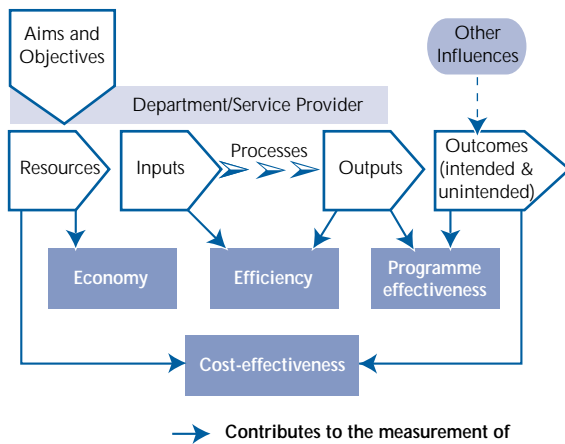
Aims and Objectives

Other Influences

Department/Service Provider

Resources

Inputs

Processes

Outputs

Outcomes (intended & unintended)

Economy

Efficiency

Programme effectiveness

Cost-effectiveness

Contributes to the measurement of